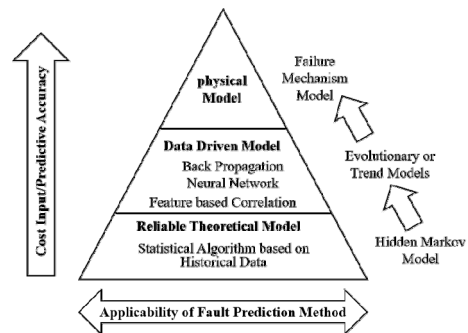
Cost Input/Predictive Accuracy

physical Model

Data Driven Model
Back Propagation Neural Network
Feature based Correlation

Reliable Theoretical Model
Statistical Algorithm based on Historical Data

Failure Mechanism Model

Evolutionary or Trend Models

Hidden Markov Model

Applicability of Fault Prediction Method